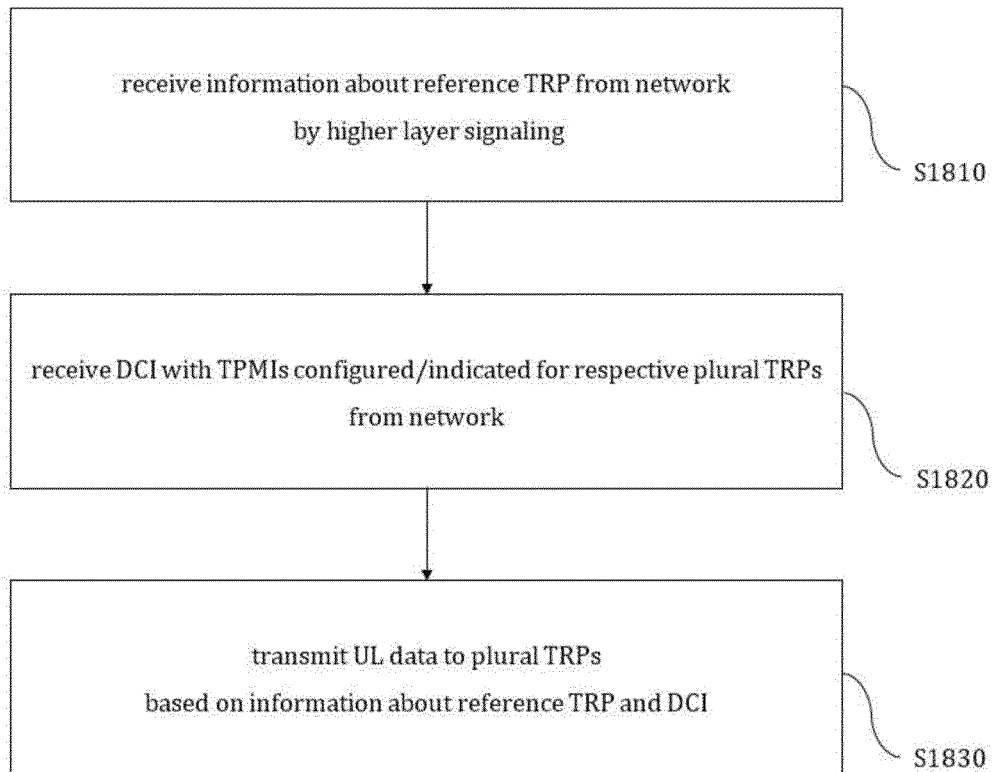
receive information about reference TRP from network
by higher layer signaling

S1810

receive DCI with TPMIs configured/indicated for respective plural TRPs
from network

S1820

transmit UL data to plural TRPs
based on information about reference TRP and DCI

S1830